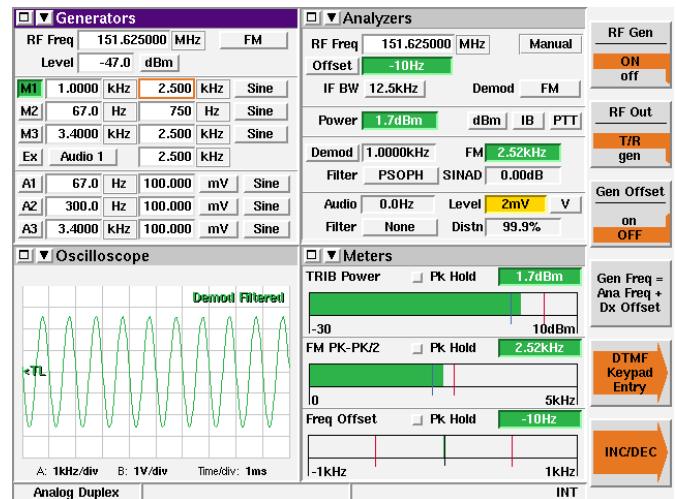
Generators

RF Freq 151.625000 MHz FM

Level -47.0 dBm

M1 1.0000 kHz 2.500 kHz Sine

M2 67.0 Hz 750 Hz Sine

M3 3.4000 kHz 2.500 kHz Sine

Ex Audio 1 2.500 kHz

A1 67.0 Hz 100.000 mV Sine

A2 300.0 Hz 100.000 mV Sine

A3 3.4000 kHz 100.000 mV Sine

Analyzers

RF Freq 151.625000 MHz Manual

Offset -10Hz

IF BW 12.5kHz Demod FM

Power 1.7dBm dBm IB PTT

Demod 1.0000kHz FM 2.52kHz

Filter PSOPH SINAD 0.00dB

Audio 0.0Hz Level 2mV V

Filter None Distn 99.9%

RF Gen

ON
off

RF Out

T/R
gen

Gen Offset

on
OFF

Gen Freq = Ana Freq + Dx Offset

DTMF Keypad Entry

INC/DEC

Oscilloscope

Demod Filtered

<TL

A: 1kHz/div B: 1V/div Time/div: 1ms

Meters

TRIB Power Pk Hold 1.7dBm

-30 10dBm

FM PK-PK/2 Pk Hold 2.52kHz

0 5kHz

Freq Offset Pk Hold -10Hz

-1kHz 1kHz

Analog Duplex INT